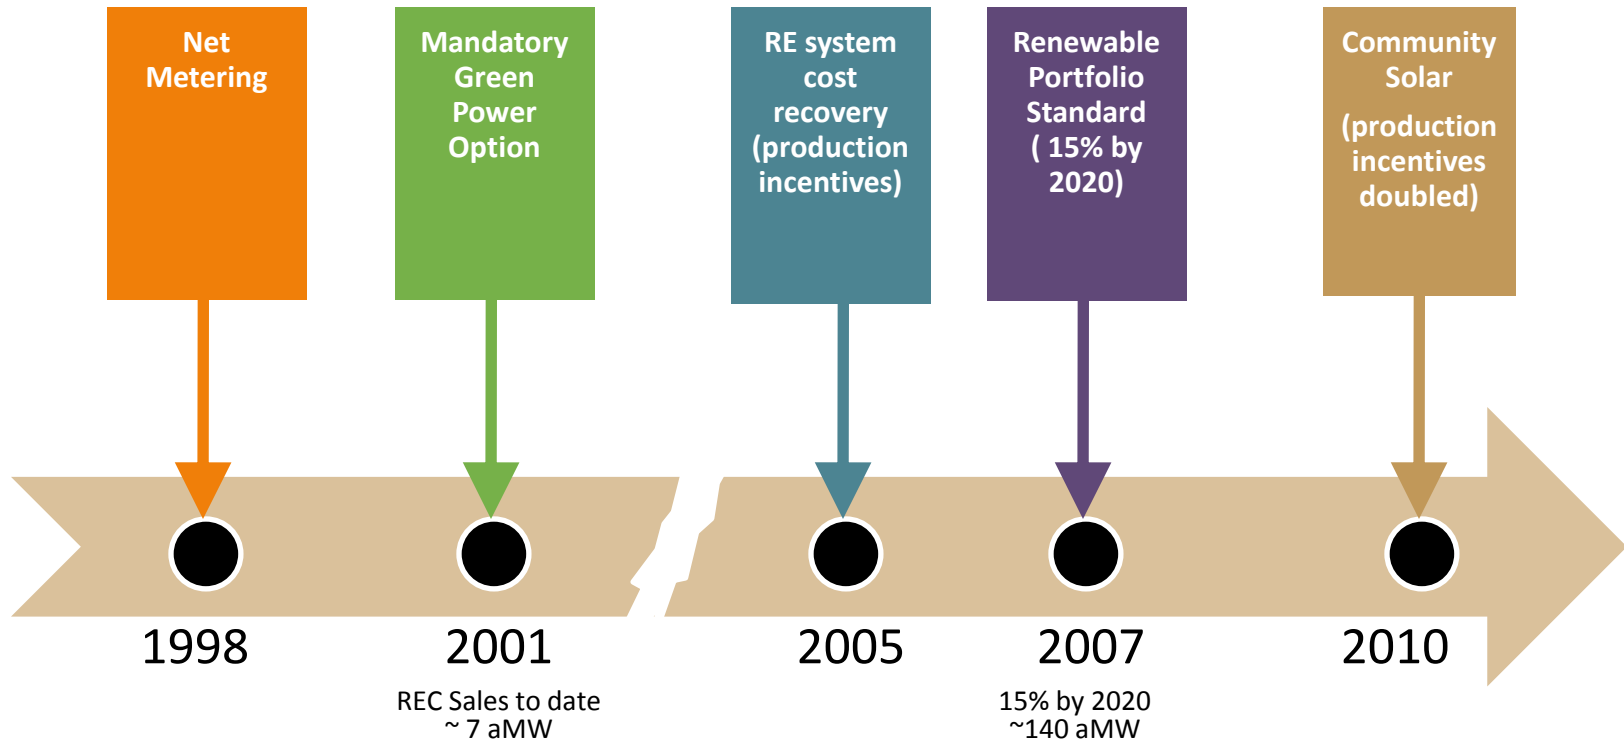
Net Metering

Mandatory Green Power Option

RE system cost recovery (production incentives)

Renewable Portfolio Standard ( 15% by 2020)

Community Solar

(production incentives doubled)

1998

2001

REC Sales to date ~ 7 aMW

2005

2007

15% by 2020 ~140 aMW

2010